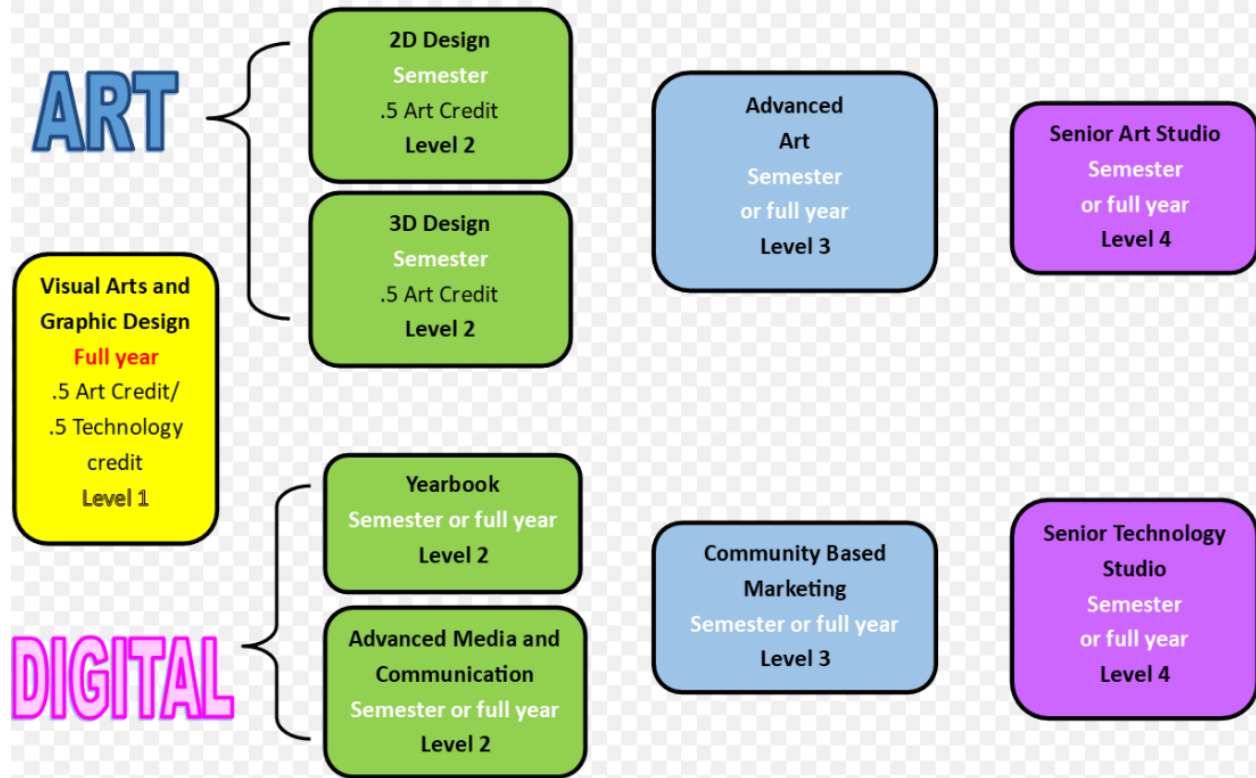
ART

DIGITAL

Visual Arts and Graphic Design
Full year
.5 Art Credit/
.5 Technology credit
Level 1

2D Design
Semester
.5 Art Credit
Level 2

3D Design
Semester
.5 Art Credit
Level 2

Yearbook
Semester or full year
Level 2

Advanced Media and Communication
Semester or full year
Level 2

Advanced Art
Semester
or full year
Level 3

Community Based Marketing
Semester or full year
Level 3

Senior Art Studio
Semester
or full year
Level 4

Senior Technology Studio
Semester
or full year
Level 4